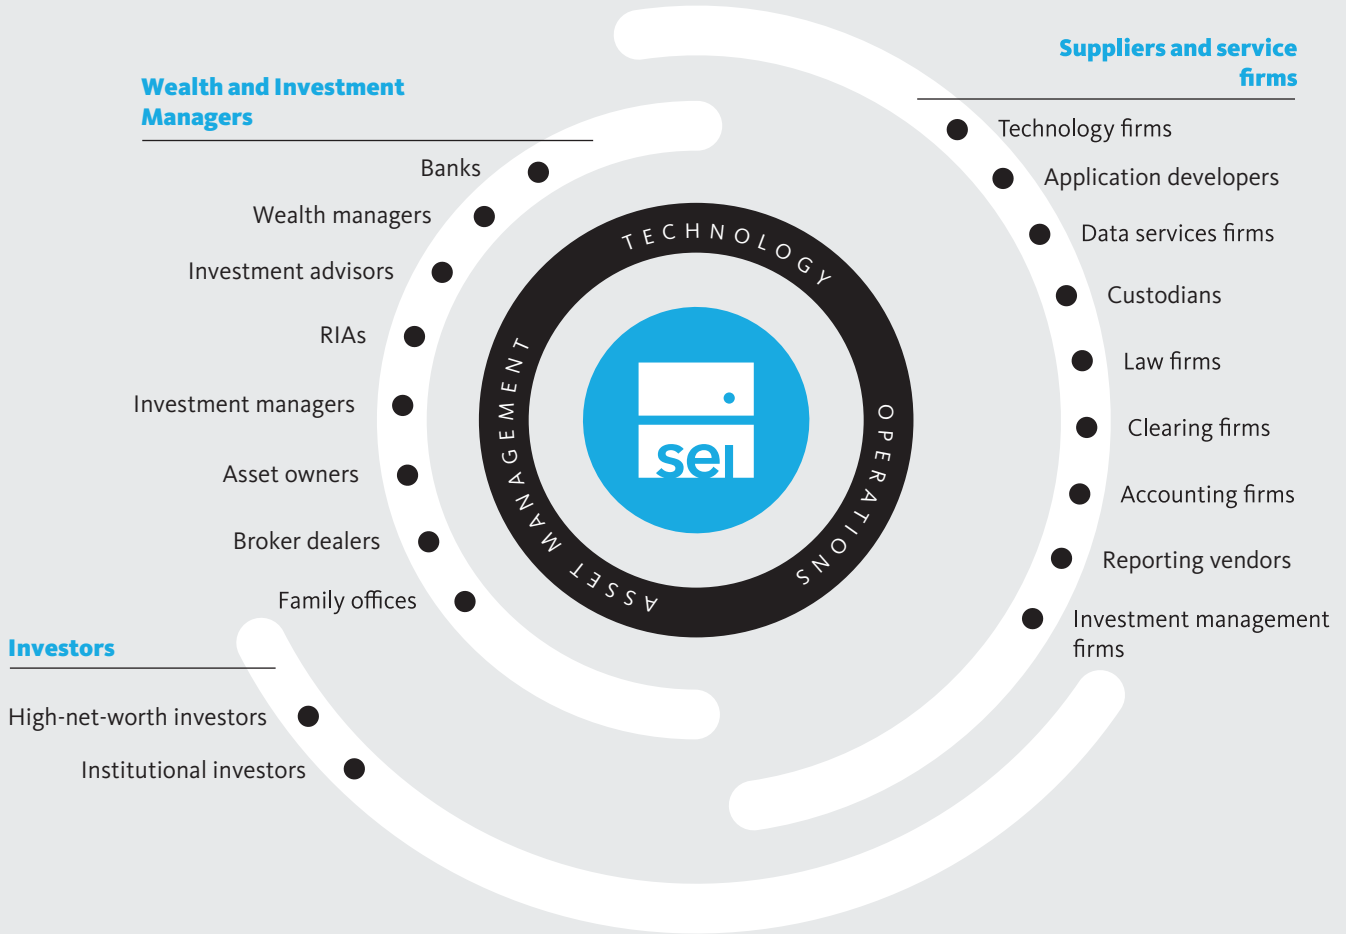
Wealth and Investment Managers

Banks

Wealth managers

Investment advisors

RIAs

Investment managers

Asset owners

Broker dealers

Family offices

Investors

High-net-worth investors

Institutional investors

TECHNOLOGY

OPERATIONS

ASSET MANAGEMENT

sei

Suppliers and service firms

Technology firms

Application developers

Data services firms

Custodians

Law firms

Clearing firms

Accounting firms

Reporting vendors

Investment management firms